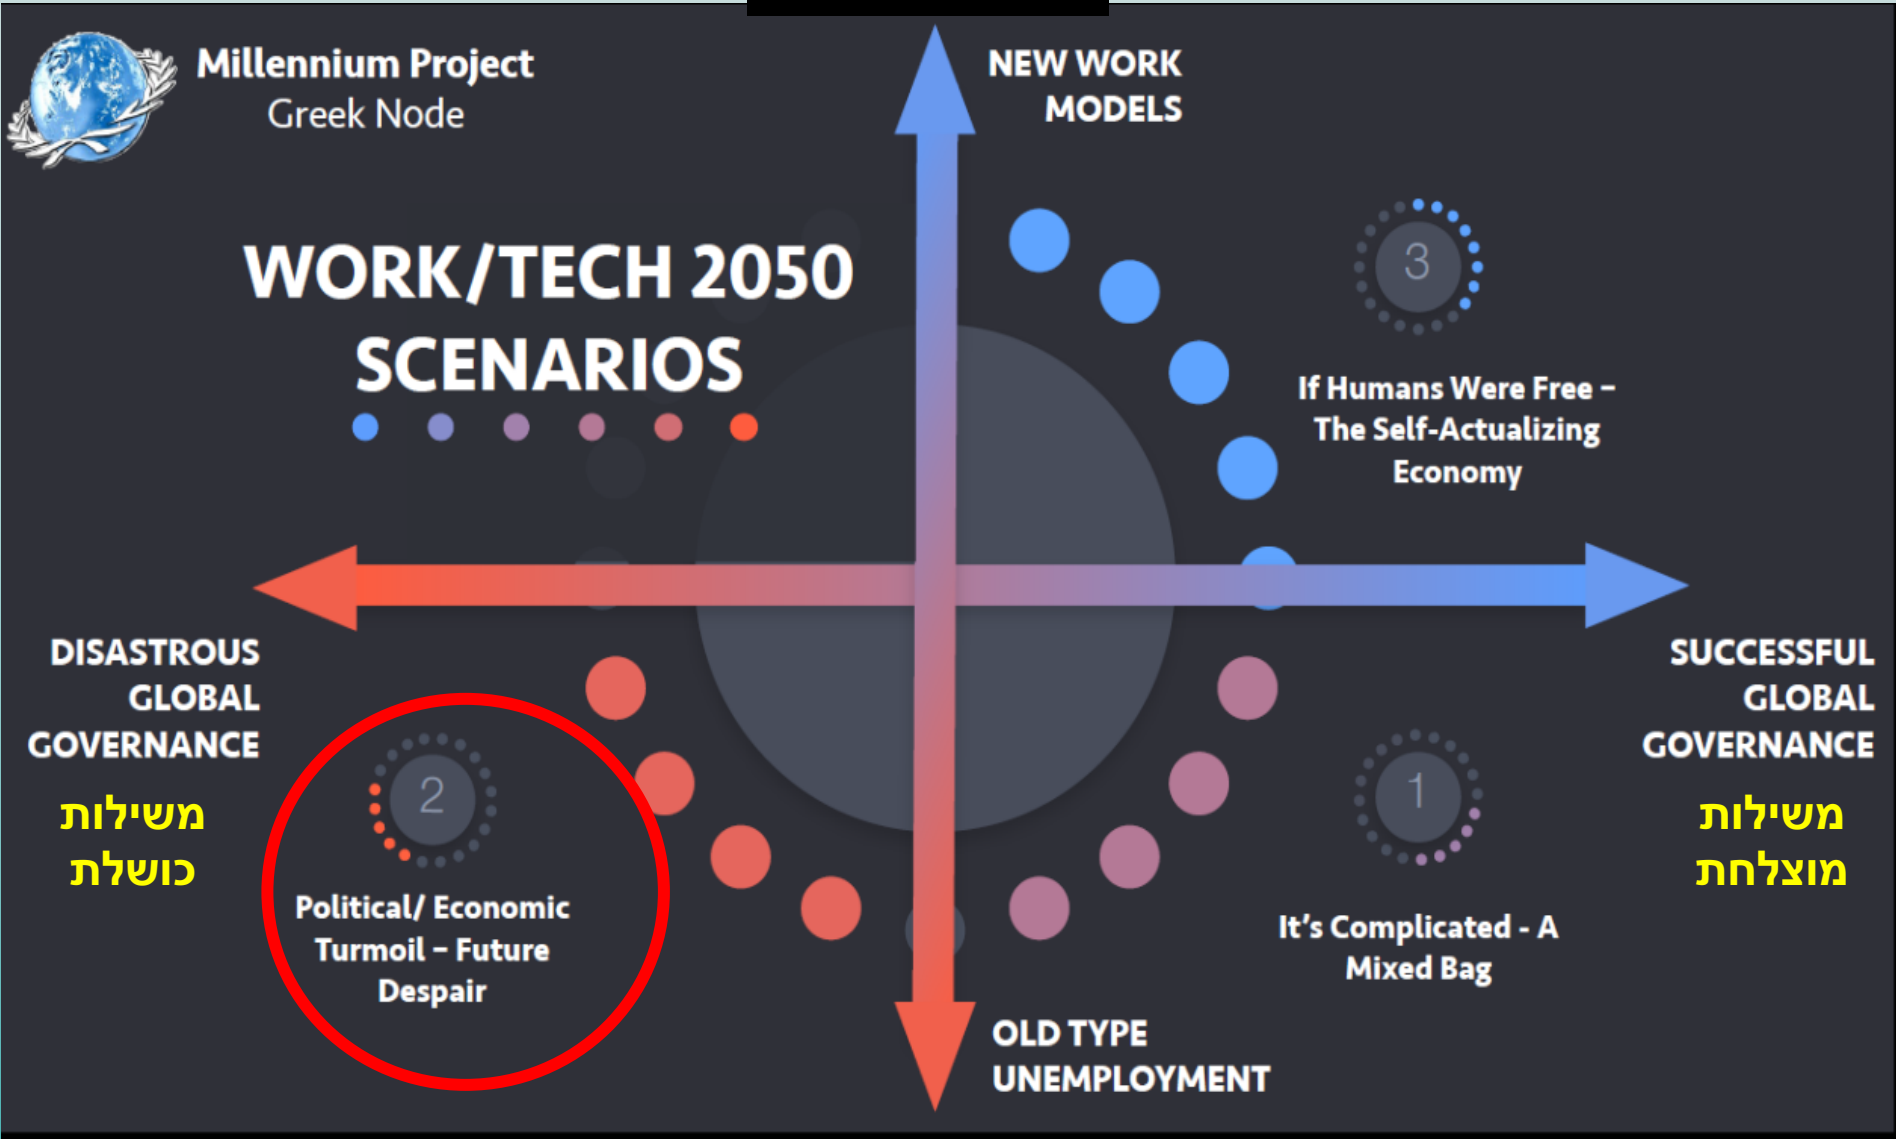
Millennium Project
Greek Node

WORK/TECH 2050 SCENARIOS

NEW WORK MODELS

3

If Humans Were Free – The Self-Actualizing Economy

DISASTROUS GLOBAL GOVERNANCE

משילות כושלת

SUCCESSFUL GLOBAL GOVERNANCE

משילות מוצלחת

2

Political/ Economic Turmoil – Future Despair

1

It's Complicated - A Mixed Bag

OLD TYPE UNEMPLOYMENT